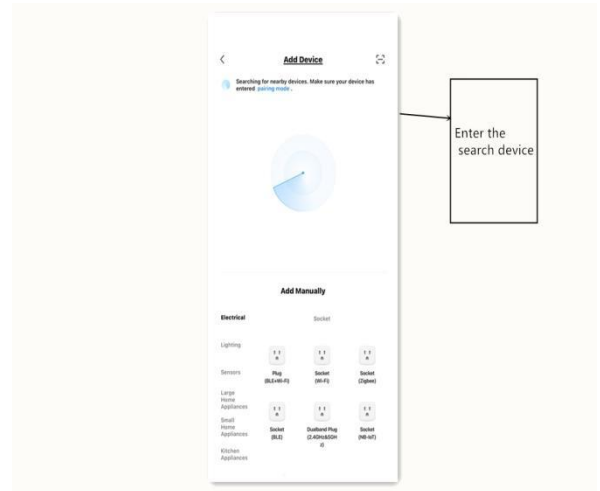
<

Add Device

Searching for nearby devices. Make sure your device has entered pairing mode .

Enter the search device

Add Manually

Electrical

Socket

Lighting

Sensors

Large Home Appliances

Small Home Appliances

Kitchen Appliances

Plug (BLE+Wi-Fi)

Socket (Wi-Fi)

Socket (Zigbee)

Socket (BLE)

Dualband Plug (2.4GHz&5GHz)

Socket (NB-IoT)